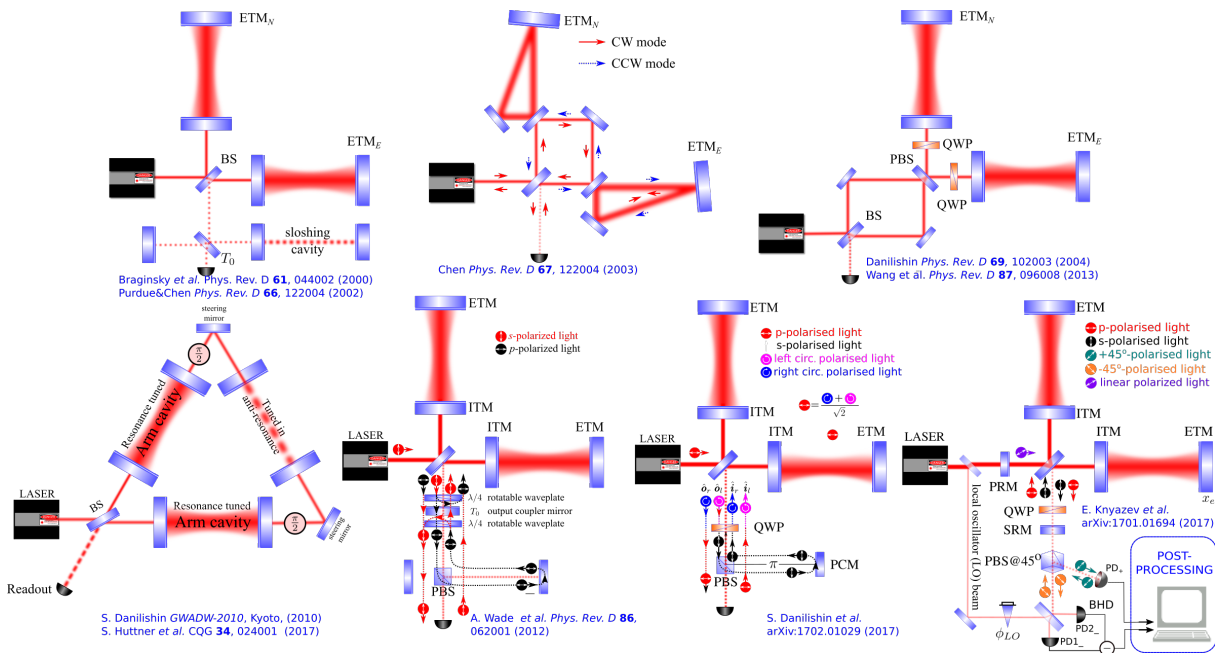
ETM$_N$

ETM$_E$

BS

sloshing cavity

$T_0$

Braginsky *et al.* Phys. Rev. D **61**, 044002 (2000)
Purdue&Chen *Phys. Rev. D* **66**, 122004 (2002)

ETM$_N$

CW mode

CCW mode

ETM$_E$

Chen *Phys. Rev. D* **67**, 122004 (2003)

ETM$_N$

QWP

ETM$_E$

PBS

QWP

BS

Danilishin *Phys. Rev. D* **69**, 102003 (2004)
Wang et al. *Phys. Rev. D* **87**, 096008 (2013)

steering mirror

$\frac{\pi}{2}$

Resonance tuned
Arm cavity

Tuned in anti-resonance

LASER

BS

Resonance tuned
Arm cavity

$\frac{\pi}{2}$

steering mirror

Readout

S. Danilishin *GWADW-2010*, Kyoto, (2010)
S. Huttner *et al.* CQG **34**, 024001 (2017)

ETM

*s*-polarized light
*p*-polarized light

ITM

LASER

ITM

ETM

$\lambda/4$ rotatable waveplate
$T_0$ output coupler mirror
$\lambda/4$ rotatable waveplate

PBS

A. Wade *et al. Phys. Rev. D* **86**, 062001 (2012)

ETM

p-polarised light
s-polarised light
left circ. polarised light
right circ. polarised light

ITM

$= \frac{ + }{\sqrt{2}}$

LASER

ITM

ETM

$\hat{o}_r$ $\hat{o}_l$ $\hat{i}_r$ $\hat{i}_l$

QWP

$\pi$

PCM

PBS

S. Danilishin *et al.*
arXiv:1702.01029 (2017)

ETM

p-polarised light
s-polarised light
+45$^o$-polarised light
-45$^o$-polarised light
linear polarized light

ITM

LASER

PRM

ITM

ETM

$x_e$

local oscillator (LO) beam

QWP

SRM

E. Knyazev *et al.*
arXiv:1701.01694 (2017)

PBS@45$^o$

PD$_+$

POST-PROCESSING

BHD

PD2$_-$

$\phi_{LO}$

PD1$_-$